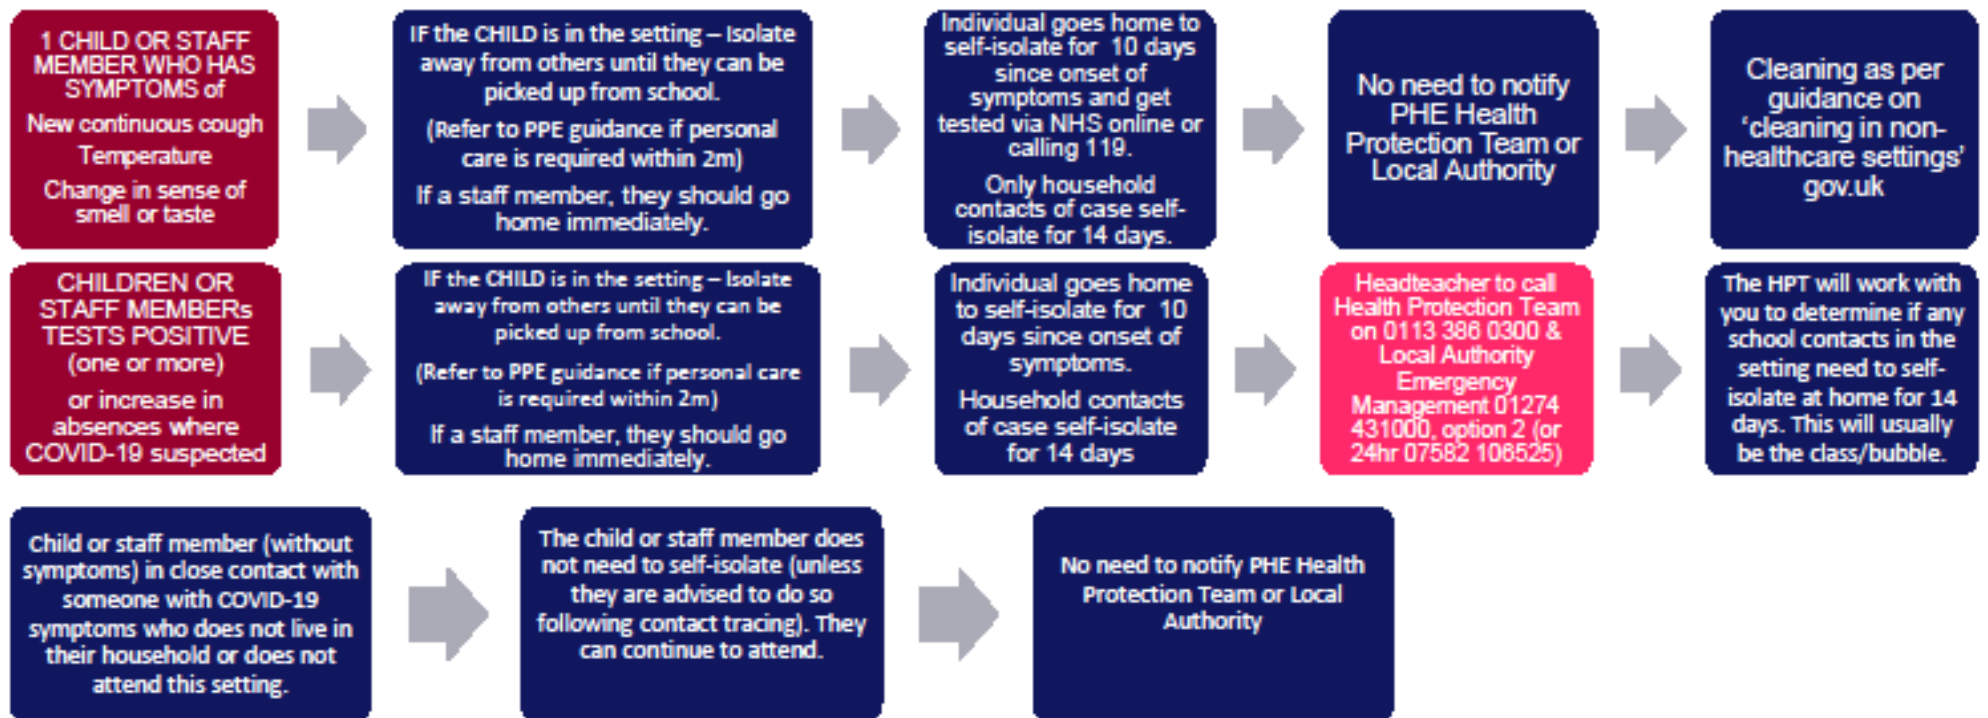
1 CHILD OR STAFF MEMBER WHO HAS SYMPTOMS of

New continuous cough

Temperature

Change in sense of smell or taste

IF the CHILD is in the setting – Isolate away from others until they can be picked up from school.

(Refer to PPE guidance if personal care is required within 2m)

If a staff member, they should go home immediately.

Individual goes home to self-isolate for 10 days since onset of symptoms and get tested via NHS online or calling 119.

Only household contacts of case self-isolate for 14 days.

No need to notify PHE Health Protection Team or Local Authority

Cleaning as per guidance on 'cleaning in non-healthcare settings' gov.uk

CHILDREN OR STAFF MEMBERs TESTS POSITIVE (one or more)

or increase in absences where COVID-19 suspected

IF the CHILD is in the setting – Isolate away from others until they can be picked up from school.

(Refer to PPE guidance if personal care is required within 2m)

If a staff member, they should go home immediately.

Individual goes home to self-isolate for 10 days since onset of symptoms.

Household contacts of case self-isolate for 14 days

Headteacher to call Health Protection Team on 0113 386 0300 & Local Authority Emergency Management 01274 431000, option 2 (or 24hr 07582 106525)

The HPT will work with you to determine if any school contacts in the setting need to self-isolate at home for 14 days. This will usually be the class/bubble.

Child or staff member (without symptoms) in close contact with someone with COVID-19 symptoms who does not live in their household or does not attend this setting.

The child or staff member does not need to self-isolate (unless they are advised to do so following contact tracing). They can continue to attend.

No need to notify PHE Health Protection Team or Local Authority